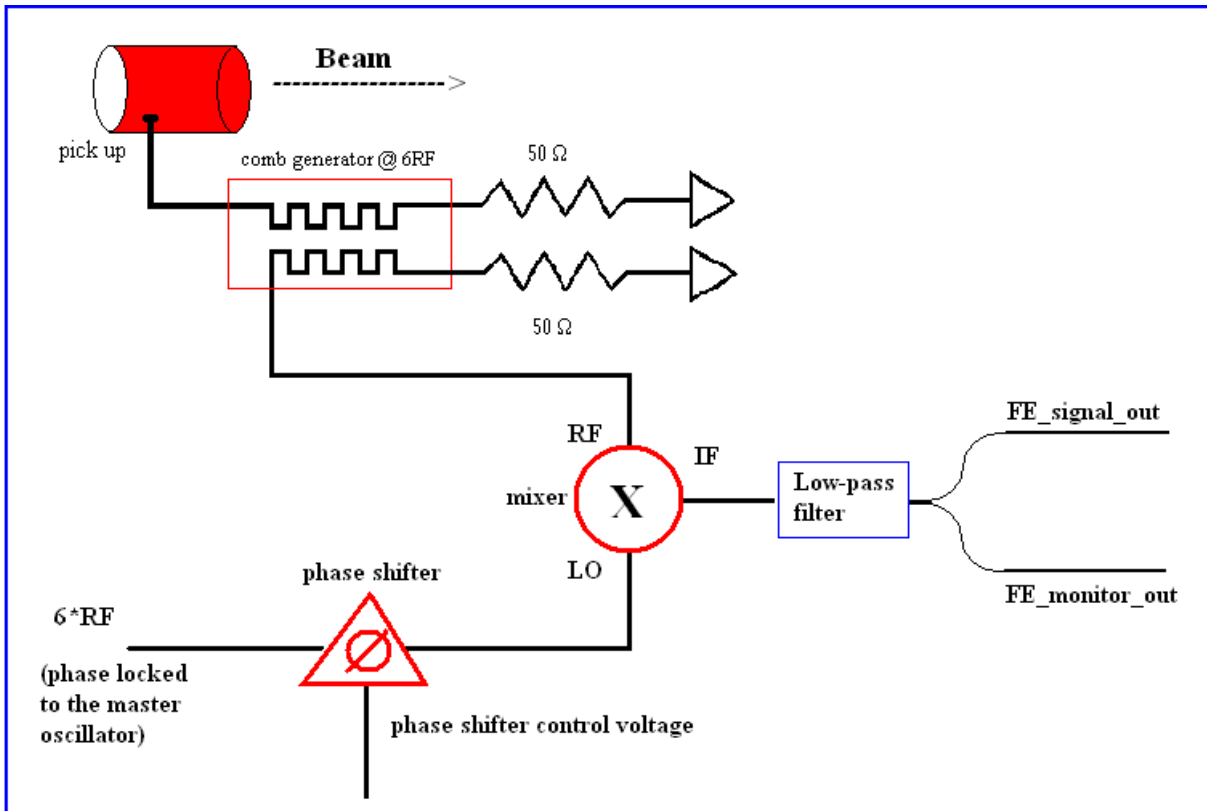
Beam

pick up

comb generator @ 6RF

50 Ω

50 Ω

RF

IF

mixer

X

LO

Low-pass filter

FE_signal_out

FE_monitor_out

phase shifter

6*RF

(phase locked to the master oscillator)

phase shifter control voltage